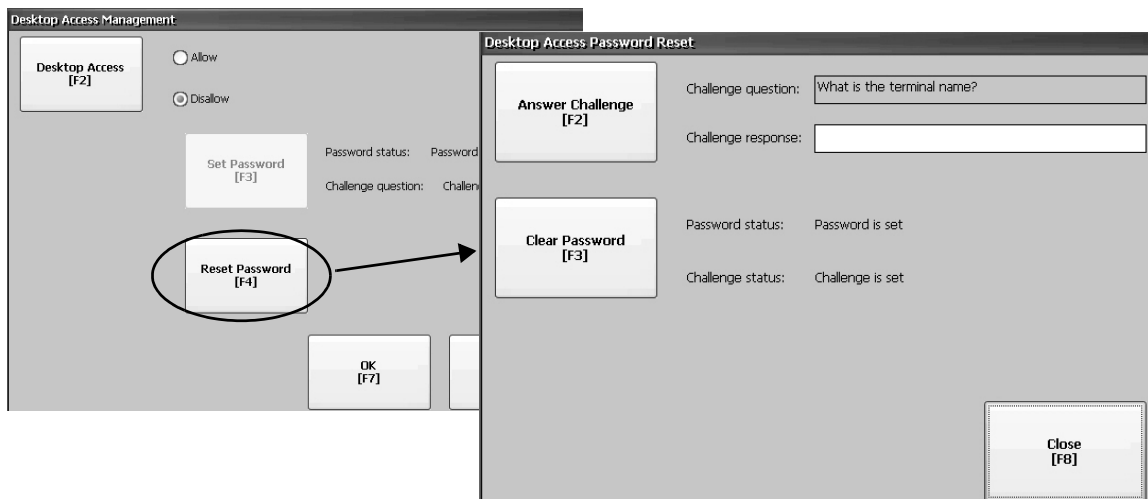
Desktop Access Management

Desktop Access
[F2]

Allow

Disallow

Set Password
[F3]

Password status: Password

Challenge question: Challen

Reset Password
[F4]

OK
[F7]

Desktop Access Password Reset

Answer Challenge
[F2]

Challenge question: What is the terminal name?

Challenge response:

Clear Password
[F3]

Password status: Password is set

Challenge status: Challenge is set

Close
[F8]